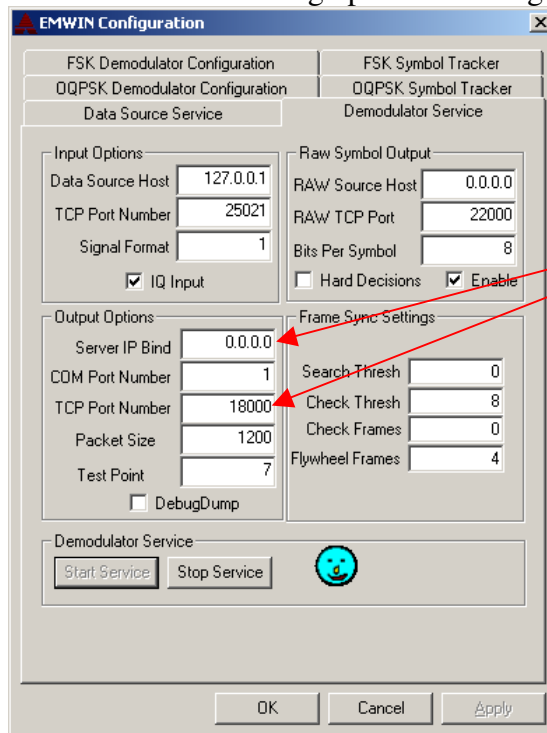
EMWIN Configuration

FSK Demodulator Configuration
FSK Symbol Tracker
OQPSK Demodulator Configuration
OQPSK Symbol Tracker
Data Source Service
Demodulator Service

Input Options
Data Source Host 127.0.0.1
TCP Port Number 25021
Signal Format 1
IQ Input

Raw Symbol Output
RAW Source Host 0.0.0.0
RAW TCP Port 22000
Bits Per Symbol 8
Hard Decisions
Enable

Output Options
Server IP Bind 0.0.0.0
COM Port Number 1
TCP Port Number 18000
Packet Size 1200
Test Point 7
DebugDump

Frame Sync Settings
Search Thresh 0
Check Thresh 8
Check Frames 0
Flywheel Frames 4

Demodulator Service
Start Service
Stop Service

OK
Cancel
Apply